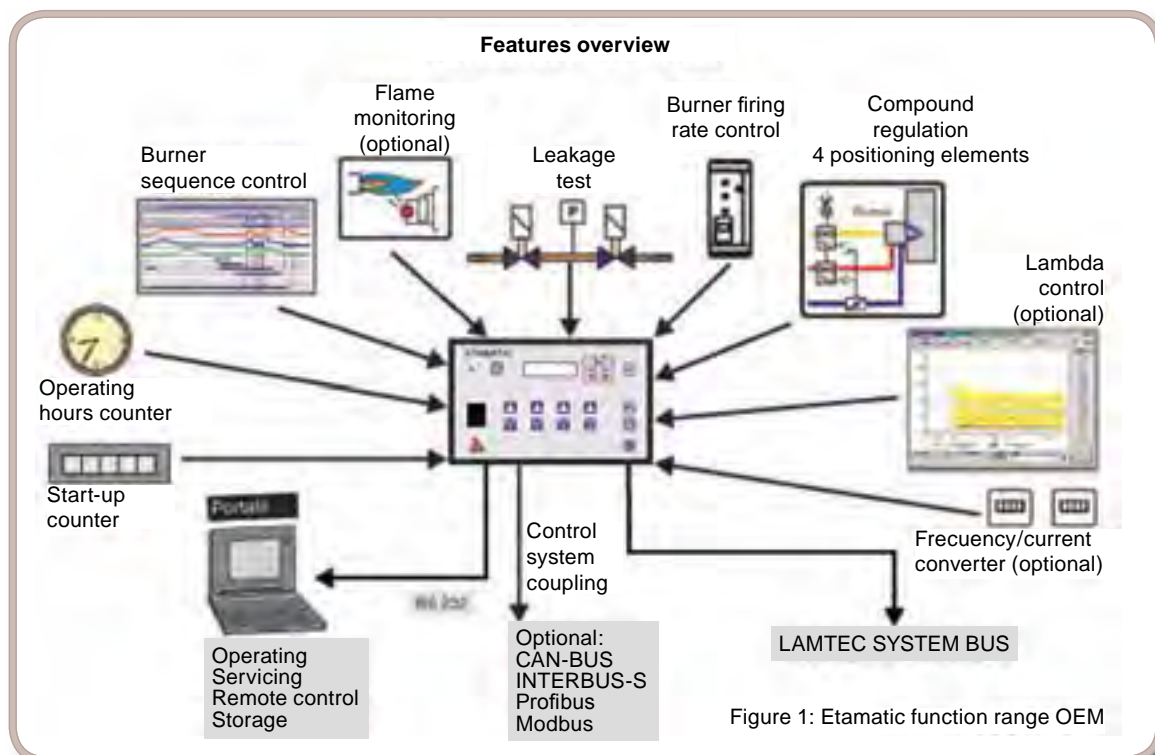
Features overview

Flame monitoring (optional)

Burner firing rate control

Compound regulation 4 positioning elements

Burner sequence control

Leakage test

Lambda control (optional)

Operating hours counter

Start-up counter

Portal

RS 232

Control system coupling

Frecuency/current converter (optional)

Operating
Servicing
Remote control
Storage

Optional:
CAN-BUS
INTERBUS-S
Profibus
Modbus

LAMTEC SYSTEM BUS

Figure 1: Etamatic function range OEM